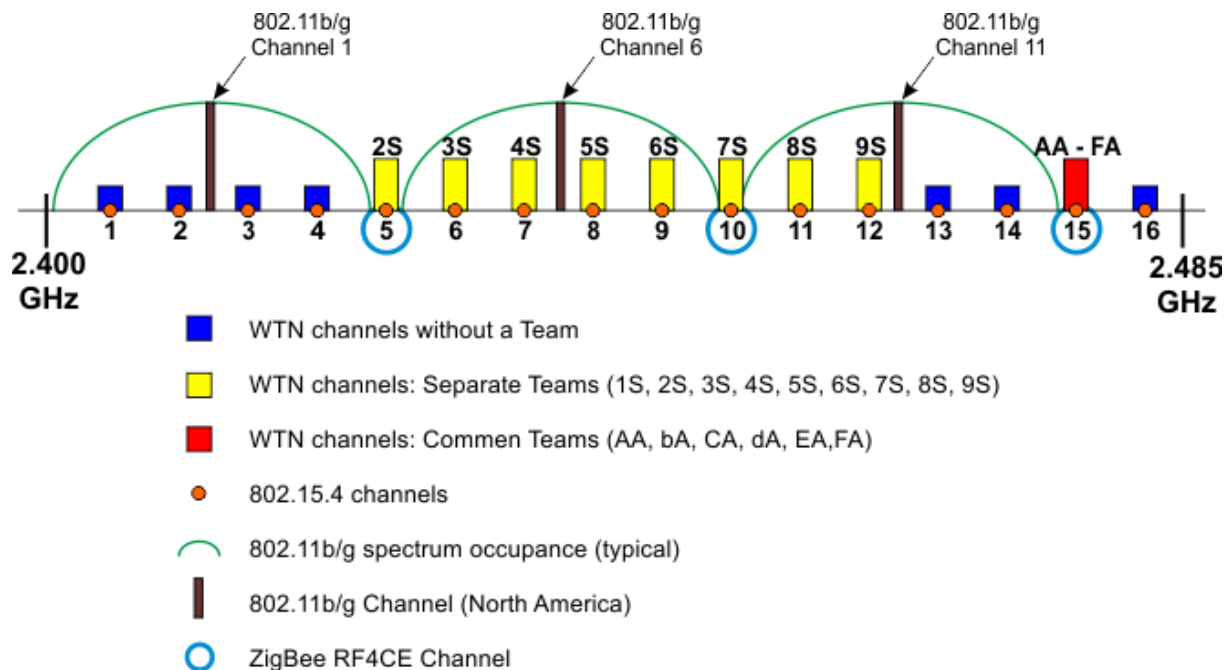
802.11b/g Channel 1

802.11b/g Channel 6

802.11b/g Channel 11

2S 3S 4S 5S 6S 7S 8S 9S AA - FA

1 2 3 4 5 6 7 8 9 10 11 12 13 14 15 16

2.400 GHz

2.485 GHz

WTN channels without a Team

WTN channels: Separate Teams (1S, 2S, 3S, 4S, 5S, 6S, 7S, 8S, 9S)

WTN channels: Commen Teams (AA, bA, CA, dA, EA,FA)

802.15.4 channels

802.11b/g spectrum occupance (typical)

802.11b/g Channel (North America)

ZigBee RF4CE Channel